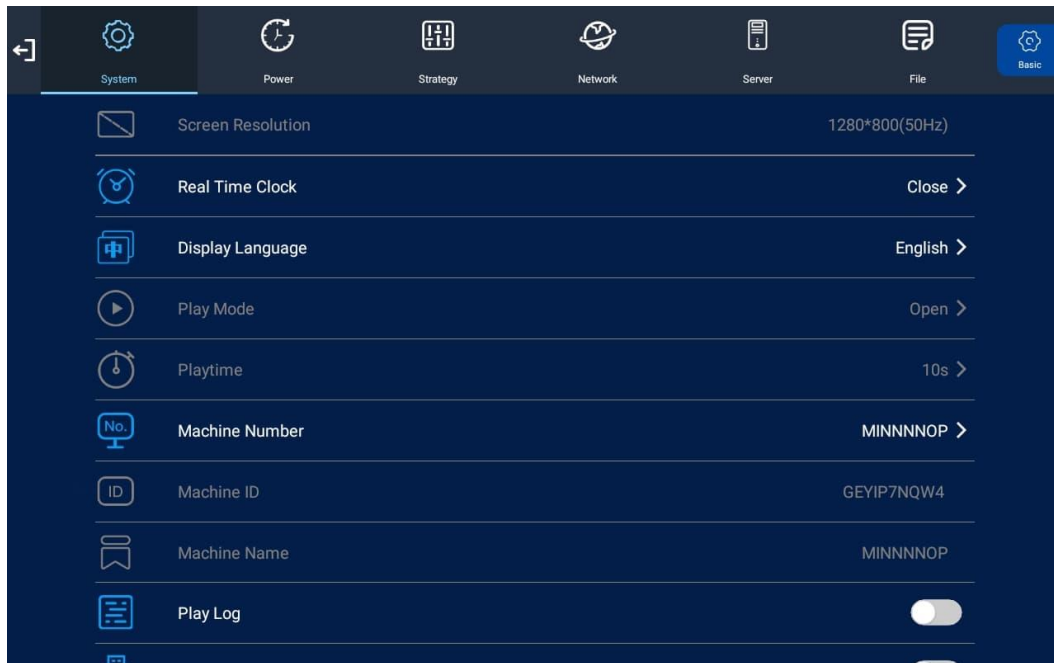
System
Power
Strategy
Network
Server
File
Basic

Screen Resolution 1280*800(50Hz)
Real Time Clock Close >
Display Language English >
Play Mode Open >
Playtime 10s >
Machine Number MINNNNOP >
Machine ID GEYIP7NQW4
Machine Name MINNNNOP
Play Log